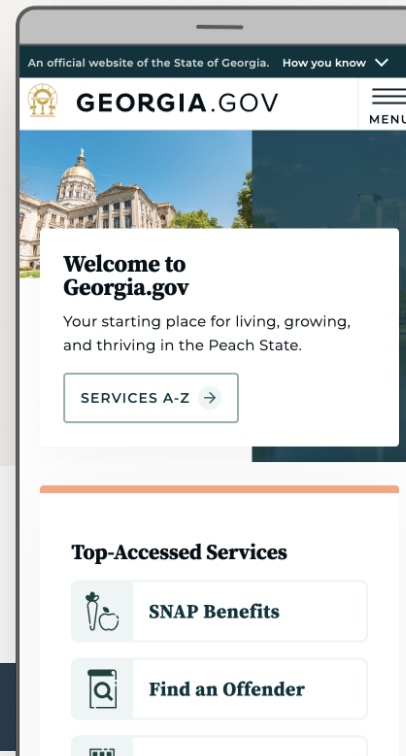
An official website of the State of Georgia. How you know

GEORGIA.GOV

MENU

Welcome to Georgia.gov

Your starting place for living, growing, and thriving in the Peach State.

SERVICES A-Z

Top-Accessed Services

SNAP Benefits

Find an Offender